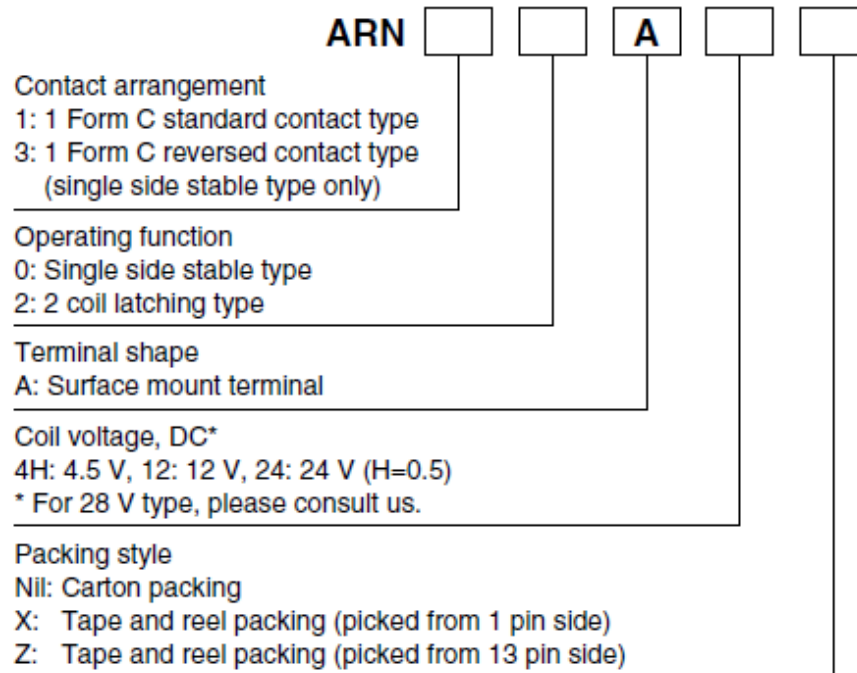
ARN A

Contact arrangement
1: 1 Form C standard contact type
3: 1 Form C reversed contact type
(single side stable type only)

Operating function
0: Single side stable type
2: 2 coil latching type

Terminal shape
A: Surface mount terminal

Coil voltage, DC*
4H: 4.5 V, 12: 12 V, 24: 24 V (H=0.5)
* For 28 V type, please consult us.

Packing style
Nil: Carton packing
X: Tape and reel packing (picked from 1 pin side)
Z: Tape and reel packing (picked from 13 pin side)